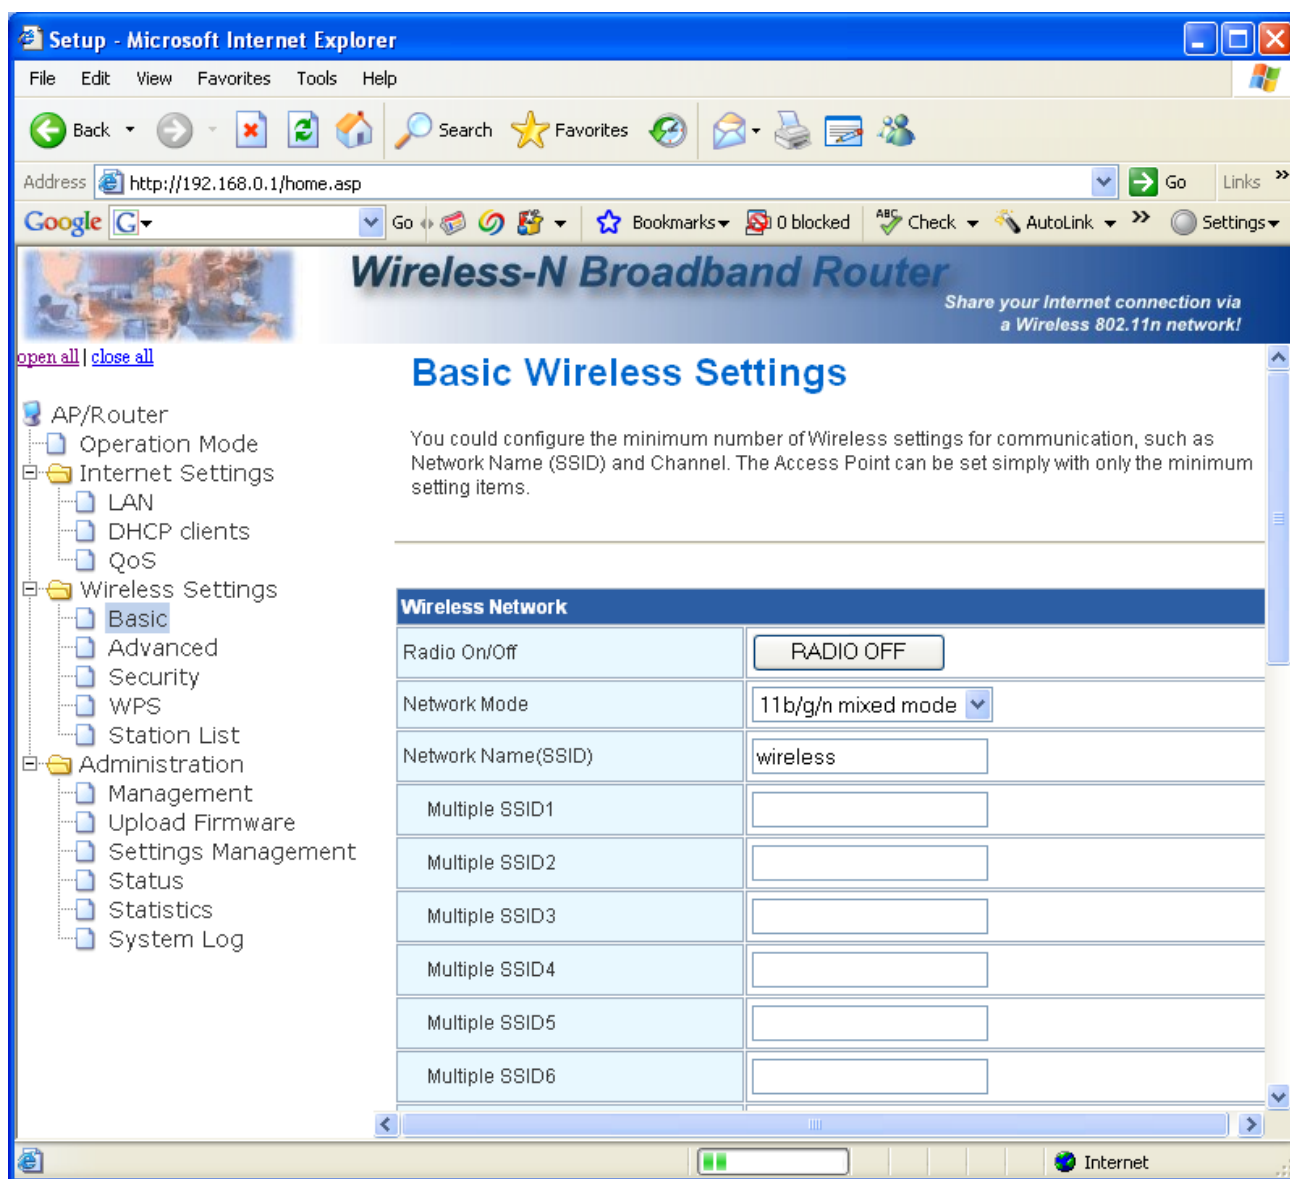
Setup - Microsoft Internet Explorer

File Edit View Favorites Tools Help

Back Search Favorites

Address http://192.168.0.1/home.asp Go Links »

Google G Go Bookmarks 0 blocked Check AutoLink » Settings

Wireless-N Broadband Router

Share your Internet connection via a Wireless 802.11n network!

open all | close all

AP/Router
Operation Mode
Internet Settings
LAN
DHCP clients
QoS
Wireless Settings
Basic
Advanced
Security
WPS
Station List
Administration
Management
Upload Firmware
Settings Management
Status
Statistics
System Log

Basic Wireless Settings

You could configure the minimum number of Wireless settings for communication, such as Network Name (SSID) and Channel. The Access Point can be set simply with only the minimum setting items.

| Wireless Network | |
|---|---|
| Radio On/Off | RADIO OFF |
| Network Mode | 11b/g/n mixed mode |
| Network Name(SSID) | wireless |
| Multiple SSID1 | |
| Multiple SSID2 | |
| Multiple SSID3 | |
| Multiple SSID4 | |
| Multiple SSID5 | |
| Multiple SSID6 | |

Internet